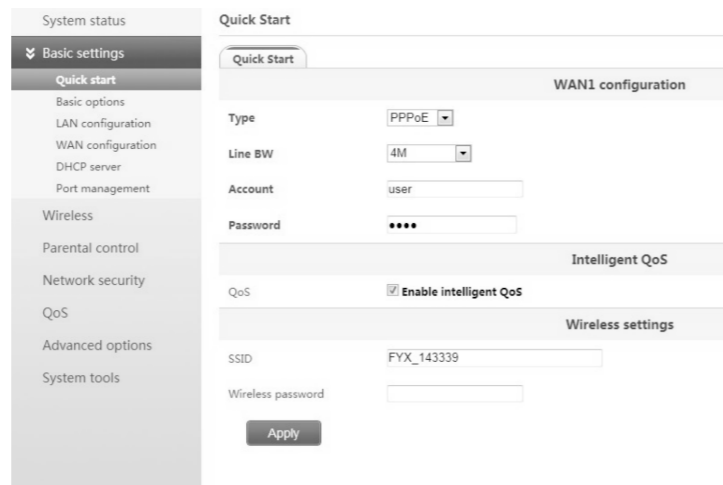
System status
Basic settings
Quick start
Basic options
LAN configuration
WAN configuration
DHCP server
Port management
Wireless
Parental control
Network security
QoS
Advanced options
System tools

Quick Start

Quick Start

WAN1 configuration

| | |
|---|---|
| Type | PPPoE |
| Line BW | 4M |
| Account | user |
| Password | •••• |

Intelligent QoS

| | |
|---|---|
| QoS | Enable intelligent QoS |

Wireless settings

| | |
|---|---|
| SSID | FYX_143339 |
| Wireless password | |

Apply